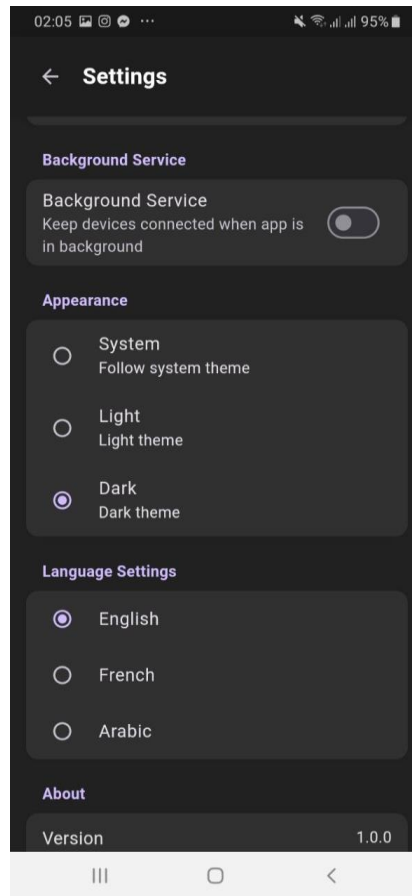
02:05 ··· 95%

← Settings

Background Service

Background Service
Keep devices connected when app is in background

Appearance

System
Follow system theme

Light
Light theme

Dark
Dark theme

Language Settings

English

French

Arabic

About

Version 1.0.0